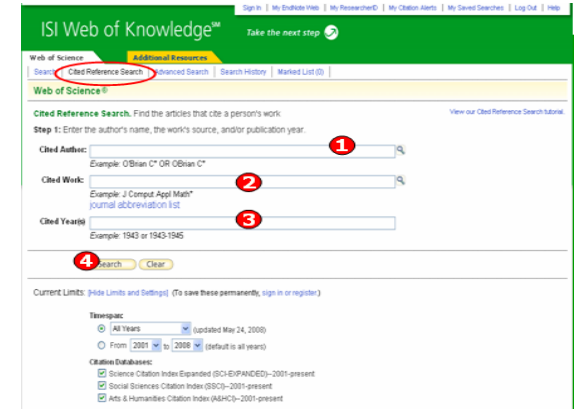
Sign In | My EndNote Web | My ResearcherID | My Citation Alerts | My Saved Searches | Log Out | Help

ISI Web of Knowledge℠ Take the next step

Web of Science | Additional Resources

Search | Cited Reference Search | Advanced Search | Search History | Marked List (0)

Web of Science®

Cited Reference Search. Find the articles that cite a person's work

View our Cited Reference Search tutorial

Step 1: Enter the author's name, the work's source, and/or publication year.

Cited Author: 1
Example: O'Brian C* OR OBrian C*

Cited Work: 2
Example: J Comput Appl Math*
journal abbreviation list

Cited Year(s): 3
Example: 1943 or 1943-1945

4 Search Clear

Current Limits: [Hide Limits and Settings] (To save these permanently, sign in or register.)

Timespan:
All Years (updated May 24, 2008)
From 2001 to 2008 (default is all years)

Citation Databases:
Science Citation Index Expanded (SCI-EXPANDED)--2001-present
Social Sciences Citation Index (SSCI)--2001-present
Arts & Humanities Citation Index (A&HCI)--2001-present